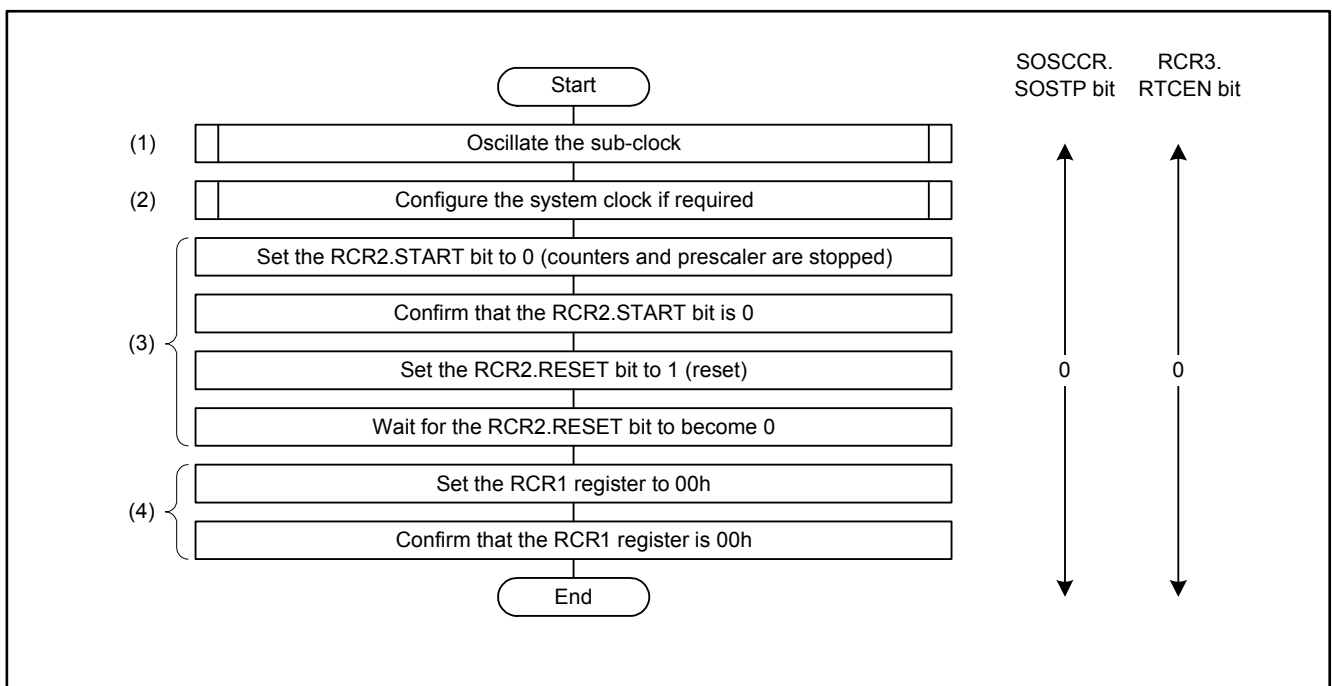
Start

(1) Oscillate the sub-clock

(2) Configure the system clock if required

(3) Set the RCR2.START bit to 0 (counters and prescaler are stopped)

Confirm that the RCR2.START bit is 0

Set the RCR2.RESET bit to 1 (reset)

Wait for the RCR2.RESET bit to become 0

(4) Set the RCR1 register to 00h

Confirm that the RCR1 register is 00h

End

SOSCCR. SOSTP bit

0

RCR3. RTCEN bit

0